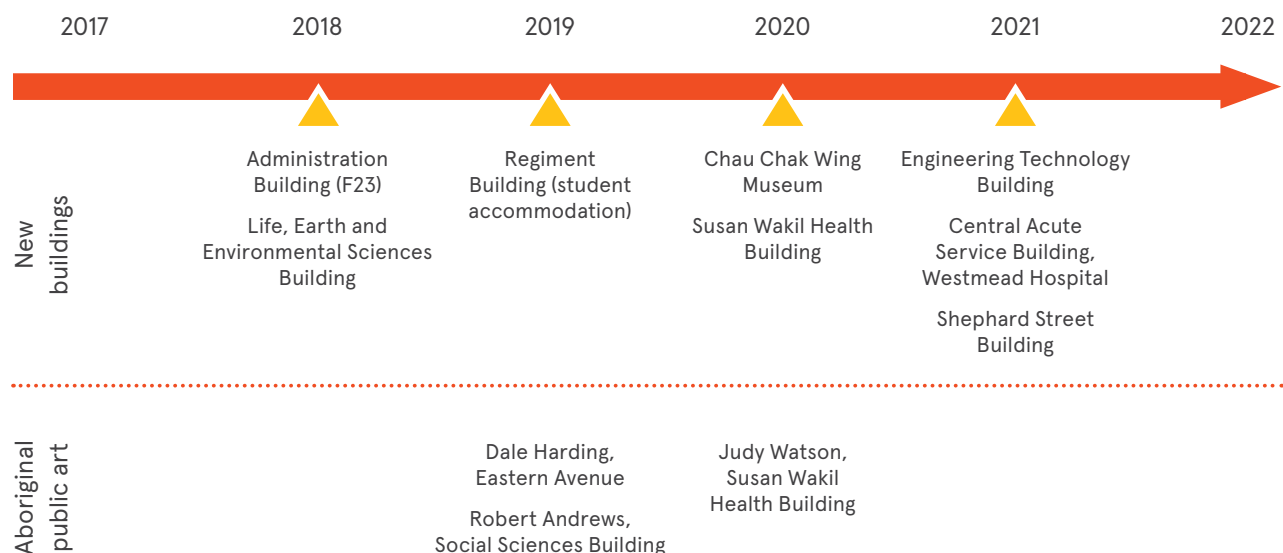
2017 2018 2019 2020 2021 2022

New buildings

Administration Building (F23)

Life, Earth and Environmental Sciences Building

Regiment Building (student accommodation)

Chau Chak Wing Museum

Susan Wakil Health Building

Engineering Technology Building

Central Acute Service Building, Westmead Hospital

Shephard Street Building

Aboriginal public art

Dale Harding, Eastern Avenue

Robert Andrews, Social Sciences Building

Judy Watson, Susan Wakil Health Building